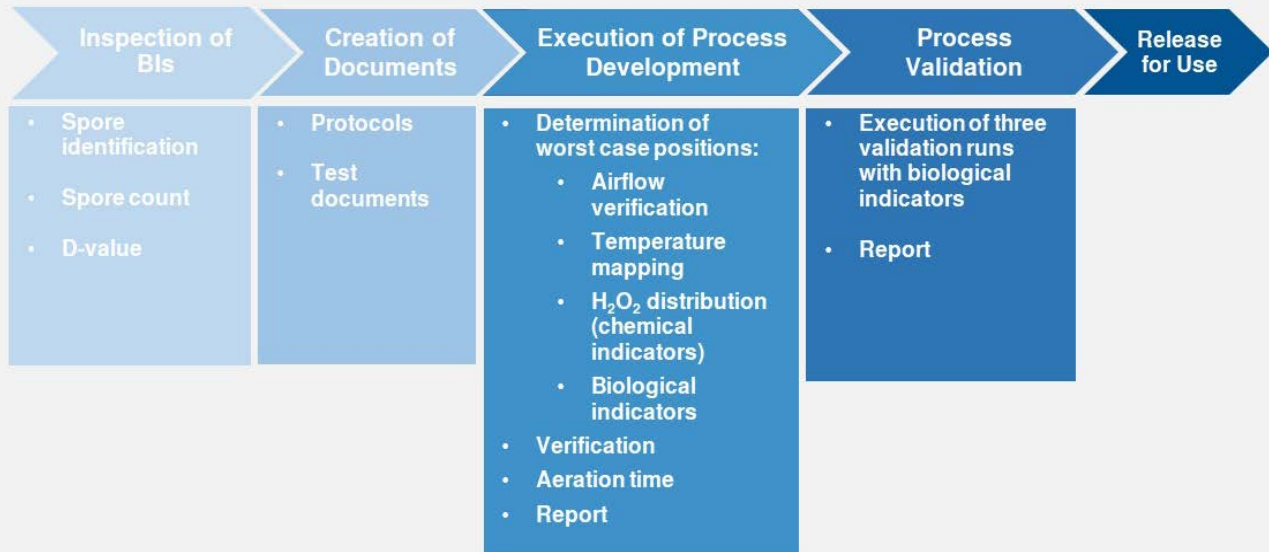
Inspection of BIs

Creation of Documents

Execution of Process Development

Process Validation

Release for Use

- Spore identification
- Spore count
- D-value

- Protocols
- Test documents

- Determination of worst case positions:
  - Airflow verification
  - Temperature mapping
  - $H_2O_2$ distribution (chemical indicators)
  - Biological indicators
- Verification
- Aeration time
- Report

- Execution of three validation runs with biological indicators
- Report